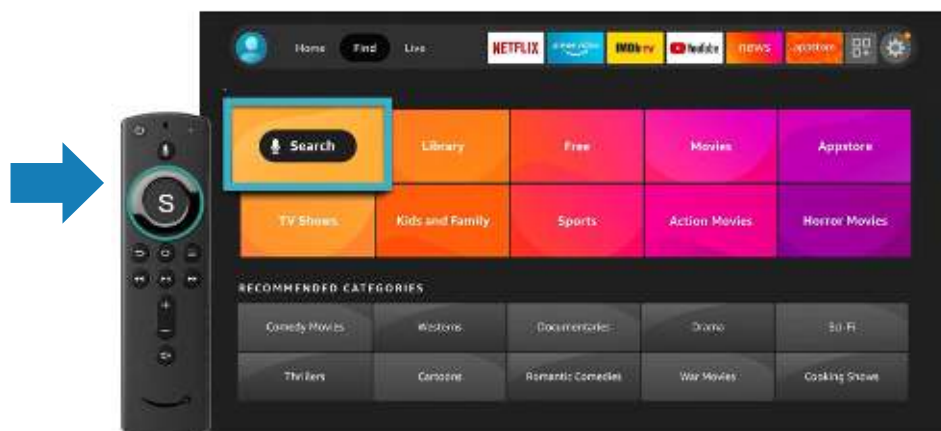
S

Home Find Live

NETFLIX prime video IMDb tv YouTube news appstore

Search

Library

Free

Movies

Appstore

TV Shows

Kids and Family

Sports

Action Movies

Horror Movies

RECOMMENDED CATEGORIES

| Comedy Movies | Westerns | Documentaries | Drama | Sci-Fi |
|---|---|---|---|---|
| Thrillers | Cartoons | Romantic Comedies | War Movies | Cooking Shows |